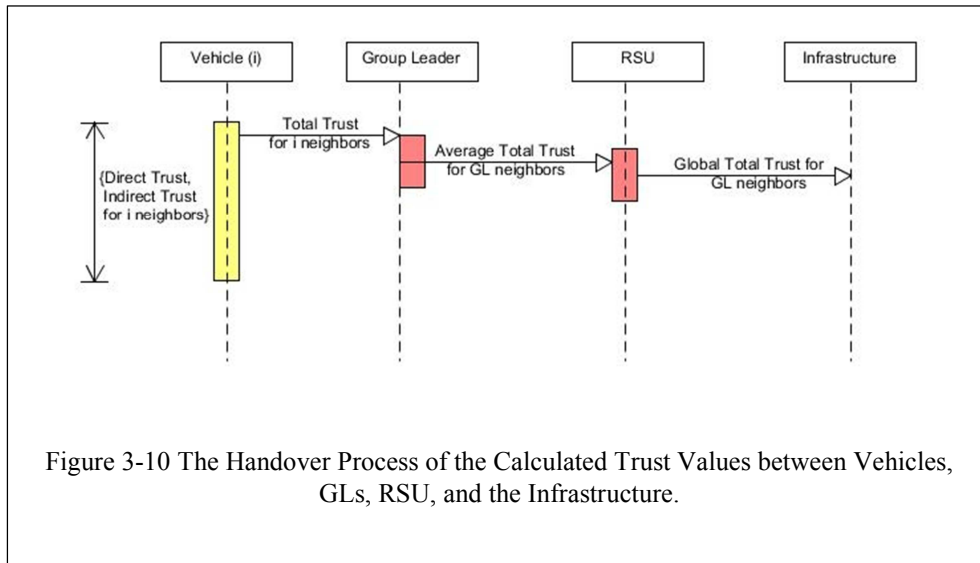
Vehicle (i)

Group Leader

RSU

Infrastructure

{Direct Trust, Indirect Trust for i neighbors}

Total Trust for i neighbors

Average Total Trust for GL neighbors

Global Total Trust for GL neighbors

Figure 3-10 The Handover Process of the Calculated Trust Values between Vehicles, GLs, RSU, and the Infrastructure.